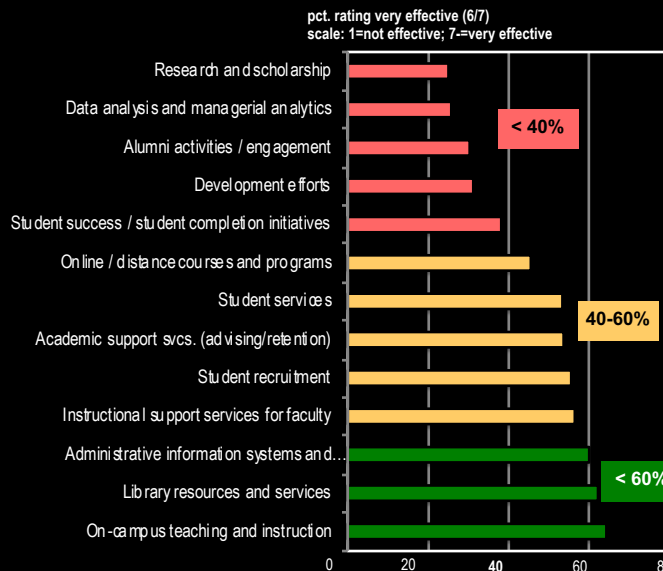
pct. rating very effective (6/7)
scale: 1=not effective; 7-=very effective

Research and scholarship
Data analysis and managerial analytics
Alumni activities / engagement
Development efforts
Student success / student completion initiatives
Online / distance courses and programs
Student services
Academic support svcs. (advising/retention)
Student recruitment
Instructional support services for faculty
Administrative information systems and...
Library resources and services
On-campus teaching and instruction

< 40%
40-60%
< 60%

0
20
40
60
8